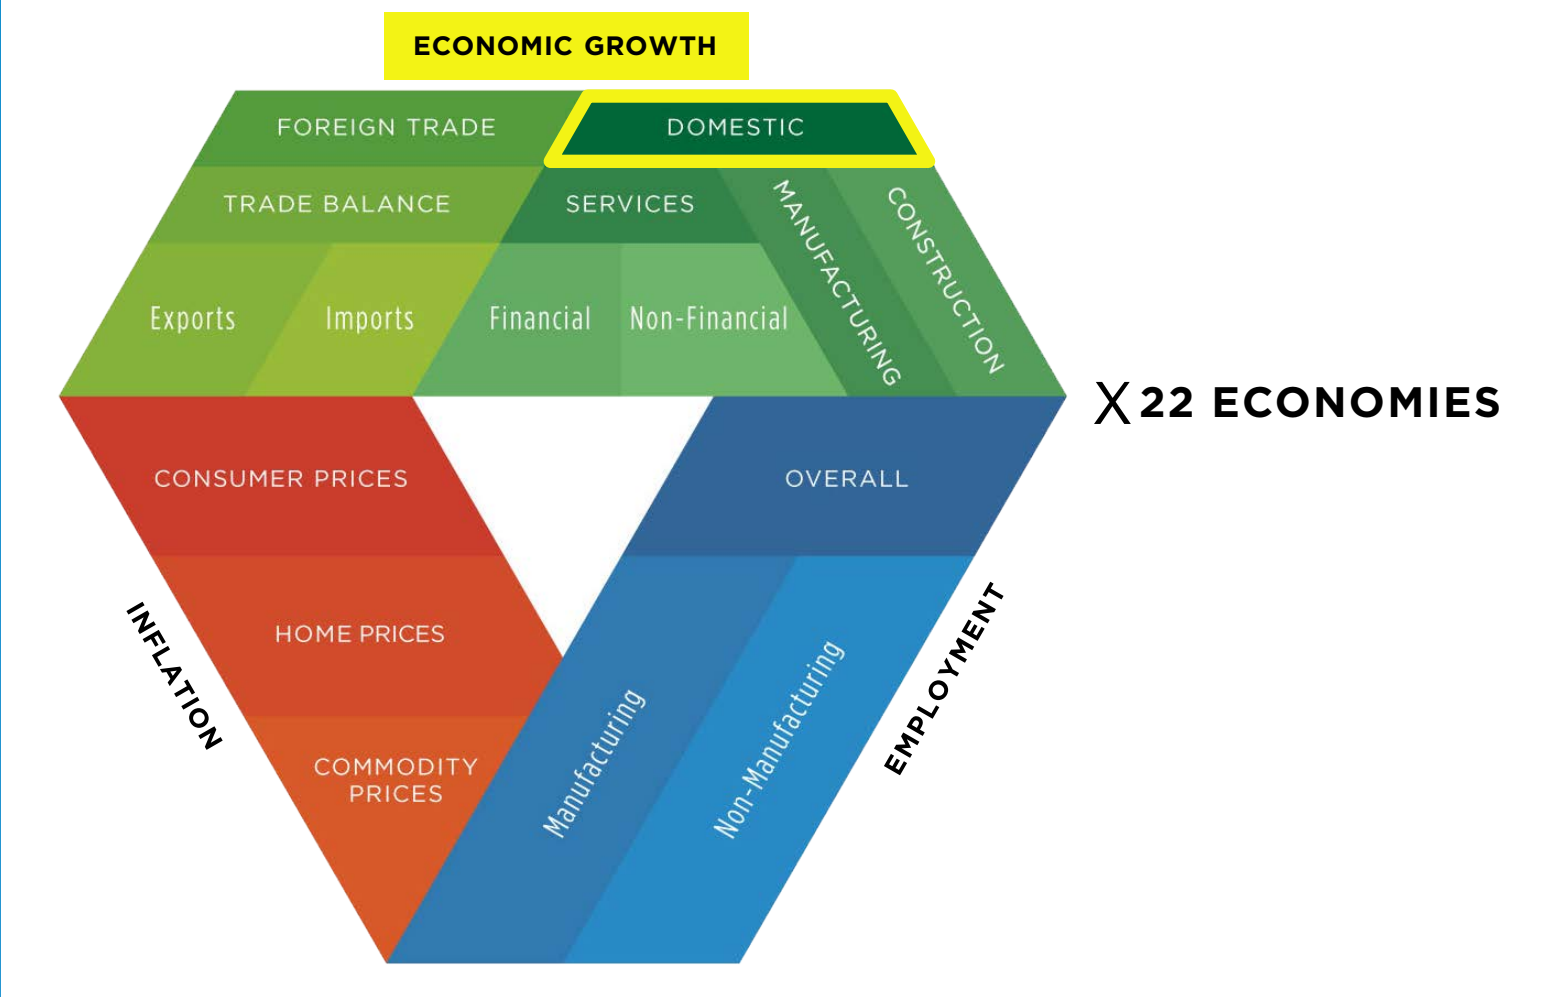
ECONOMIC GROWTH

FOREIGN TRADE
DOMESTIC
TRADE BALANCE
SERVICES
MANUFACTURING
CONSTRUCTION
Exports
Imports
Financial
Non-Financial

X 22 ECONOMIES

CONSUMER PRICES
HOME PRICES
COMMODITY PRICES
INFLATION

OVERALL
Manufacturing
Non-Manufacturing
EMPLOYMENT